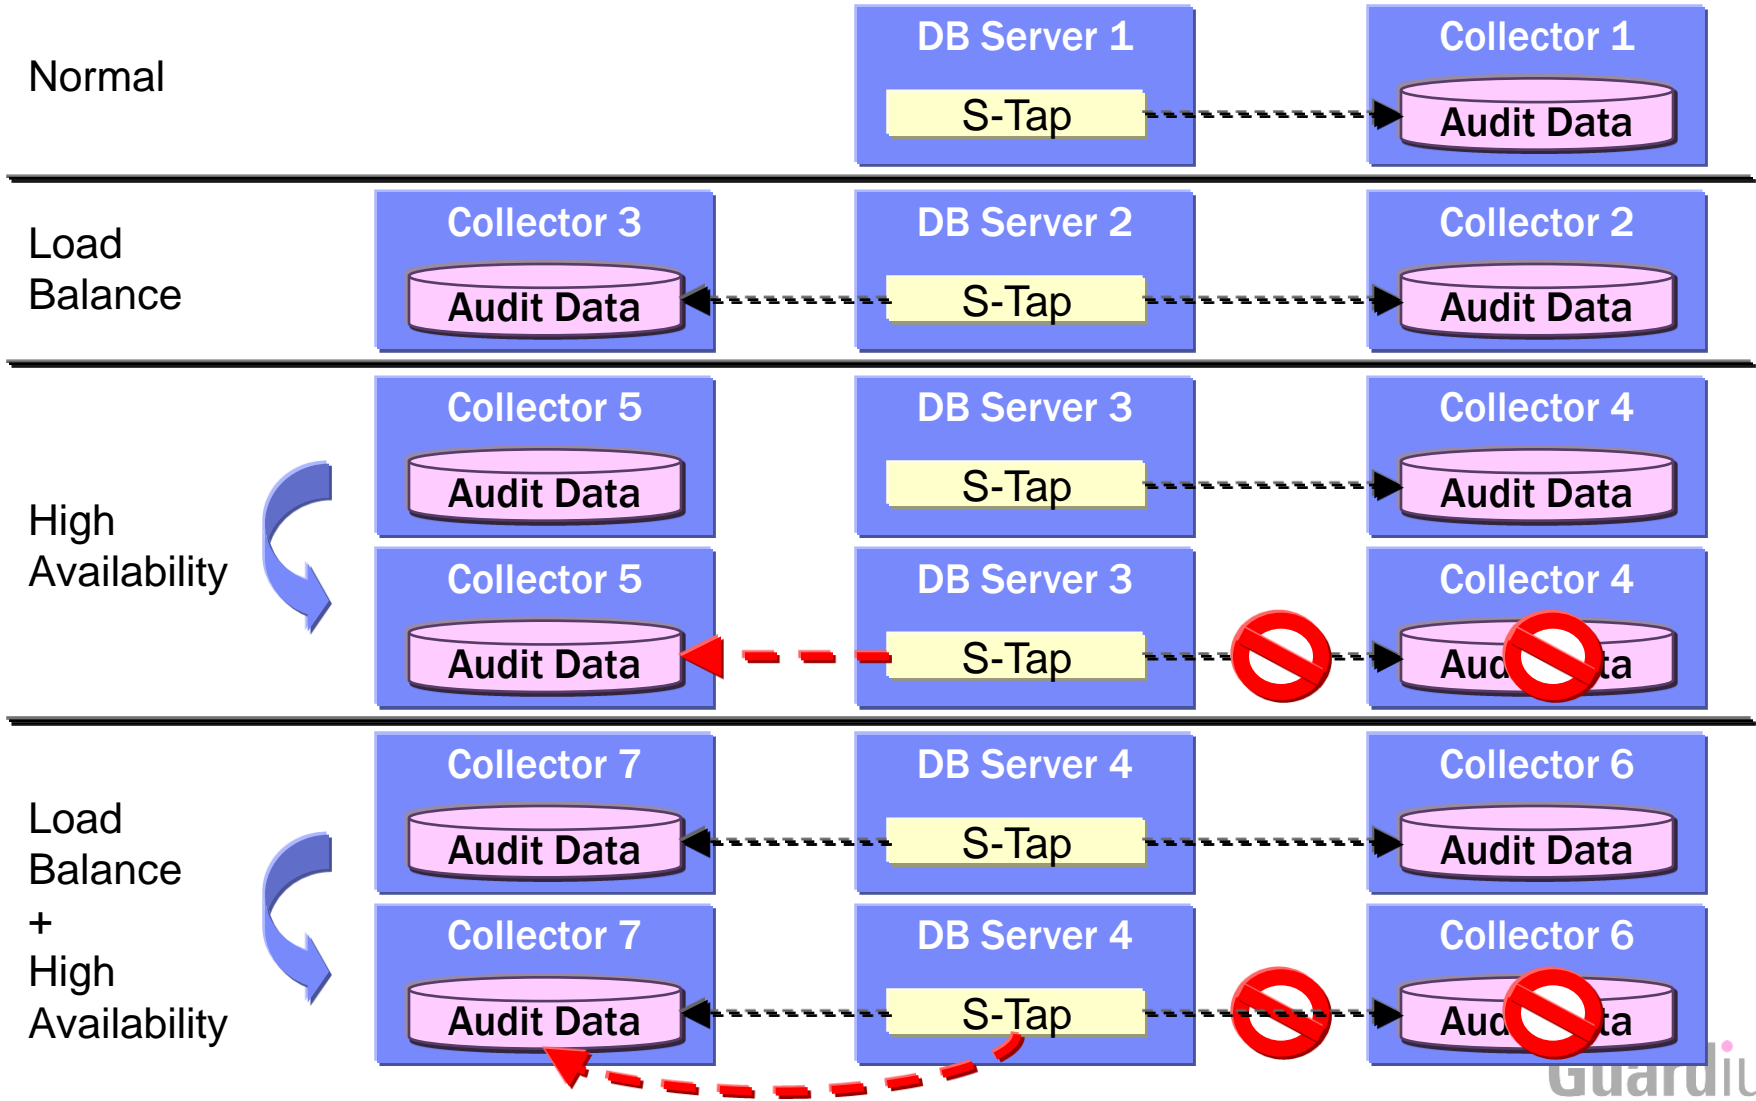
Normal

DB Server 1

S-Tap

Collector 1

Audit Data

Load Balance

Collector 3

Audit Data

DB Server 2

S-Tap

Collector 2

Audit Data

High Availability

Collector 5

Audit Data

DB Server 3

S-Tap

Collector 4

Audit Data

Collector 5

Audit Data

DB Server 3

S-Tap

Collector 4

Aud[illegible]ta

Load Balance + High Availability

Collector 7

Audit Data

DB Server 4

S-Tap

Collector 6

Audit Data

Collector 7

Audit Data

DB Server 4

S-Tap

Collector 6

Aud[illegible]ta

Guardi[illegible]